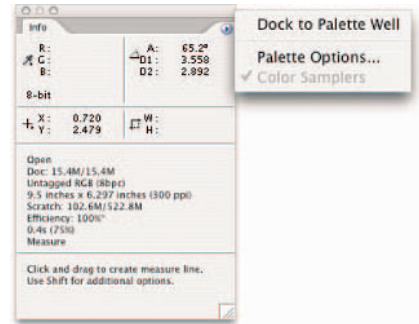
Info

R:
G:
B:

A: 65.2°
D1: 3.558
D2: 2.892

8-bit

X: 0.720
Y: 2.479

W:
H:

Open
Doc: 15.4M/15.4M
Untagged RGB (8bpc)
9.5 inches x 6.297 inches (300 ppi)
Scratch: 102.6M/522.8M
Efficiency: 100%*
0.4s (75%)
Measure

Click and drag to create measure line.
Use Shift for additional options.

Dock to Palette Well
Palette Options...
✓ Color Samplers